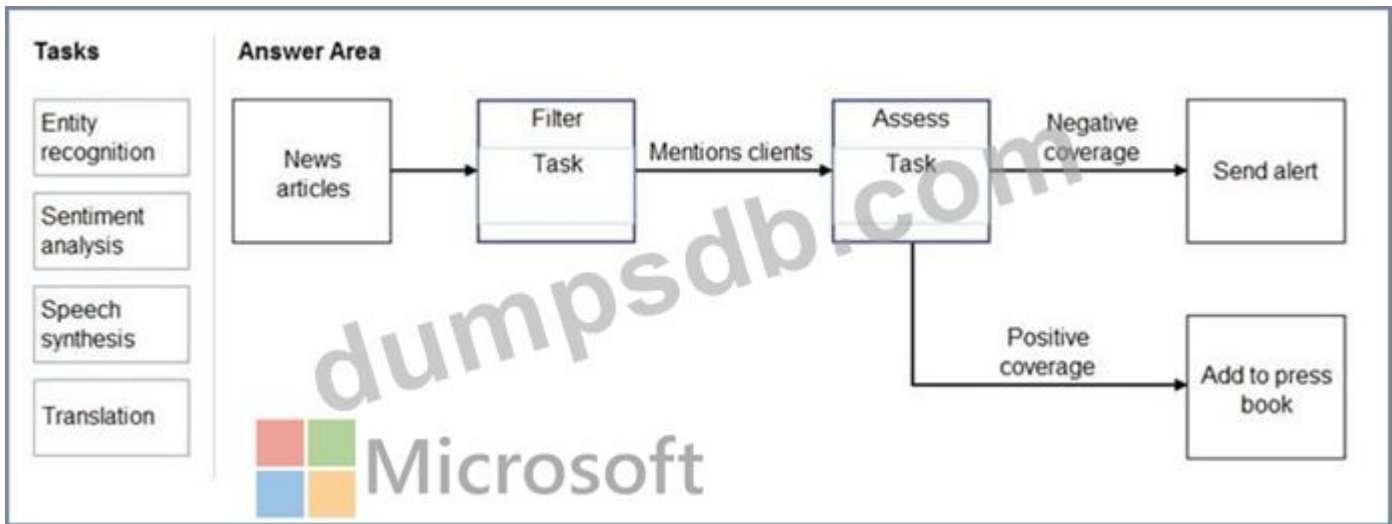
Tasks

Entity recognition

Sentiment analysis

Speech synthesis

Translation

Answer Area

News articles

Filter

Task

Mentions clients

Assess

Task

Negative coverage

Send alert

Positive coverage

Add to press book

dumpsdb.com

Microsoft